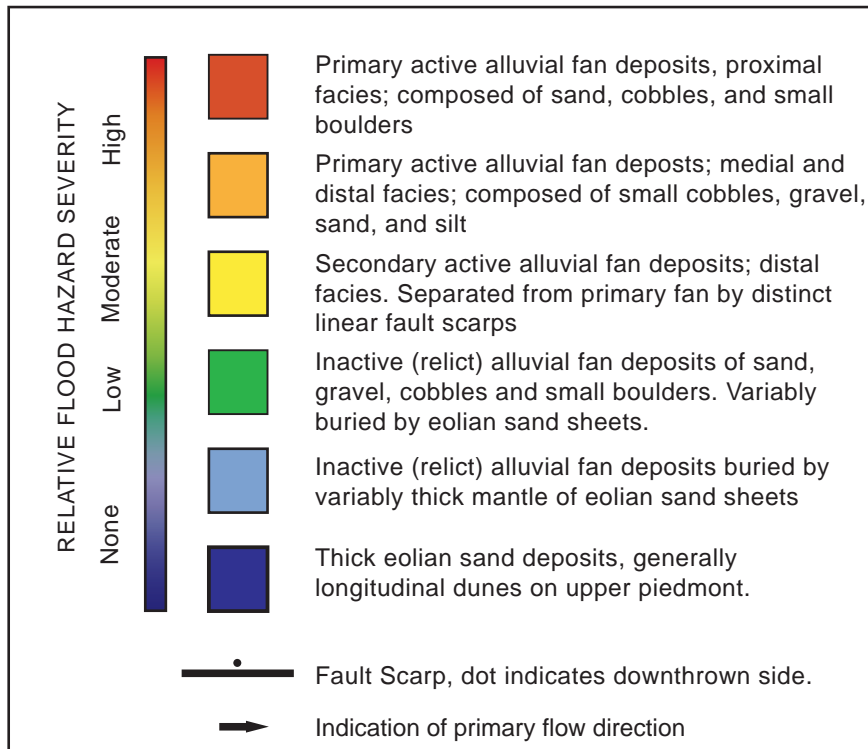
RELATIVE FLOOD HAZARD SEVERITY

High

Moderate

Low

None

Primary active alluvial fan deposits, proximal facies; composed of sand, cobbles, and small boulders

Primary active alluvial fan deposts; medial and distal facies; composed of small cobbles, gravel, sand, and silt

Secondary active alluvial fan deposits; distal facies. Separated from primary fan by distinct linear fault scarps

Inactive (relict) alluvial fan deposits of sand, gravel, cobbles and small boulders. Variably buried by eolian sand sheets.

Inactive (relict) alluvial fan deposits buried by variably thick mantle of eolian sand sheets

Thick eolian sand deposits, generally longitudinal dunes on upper piedmont.

Fault Scarp, dot indicates downthrown side.

Indication of primary flow direction